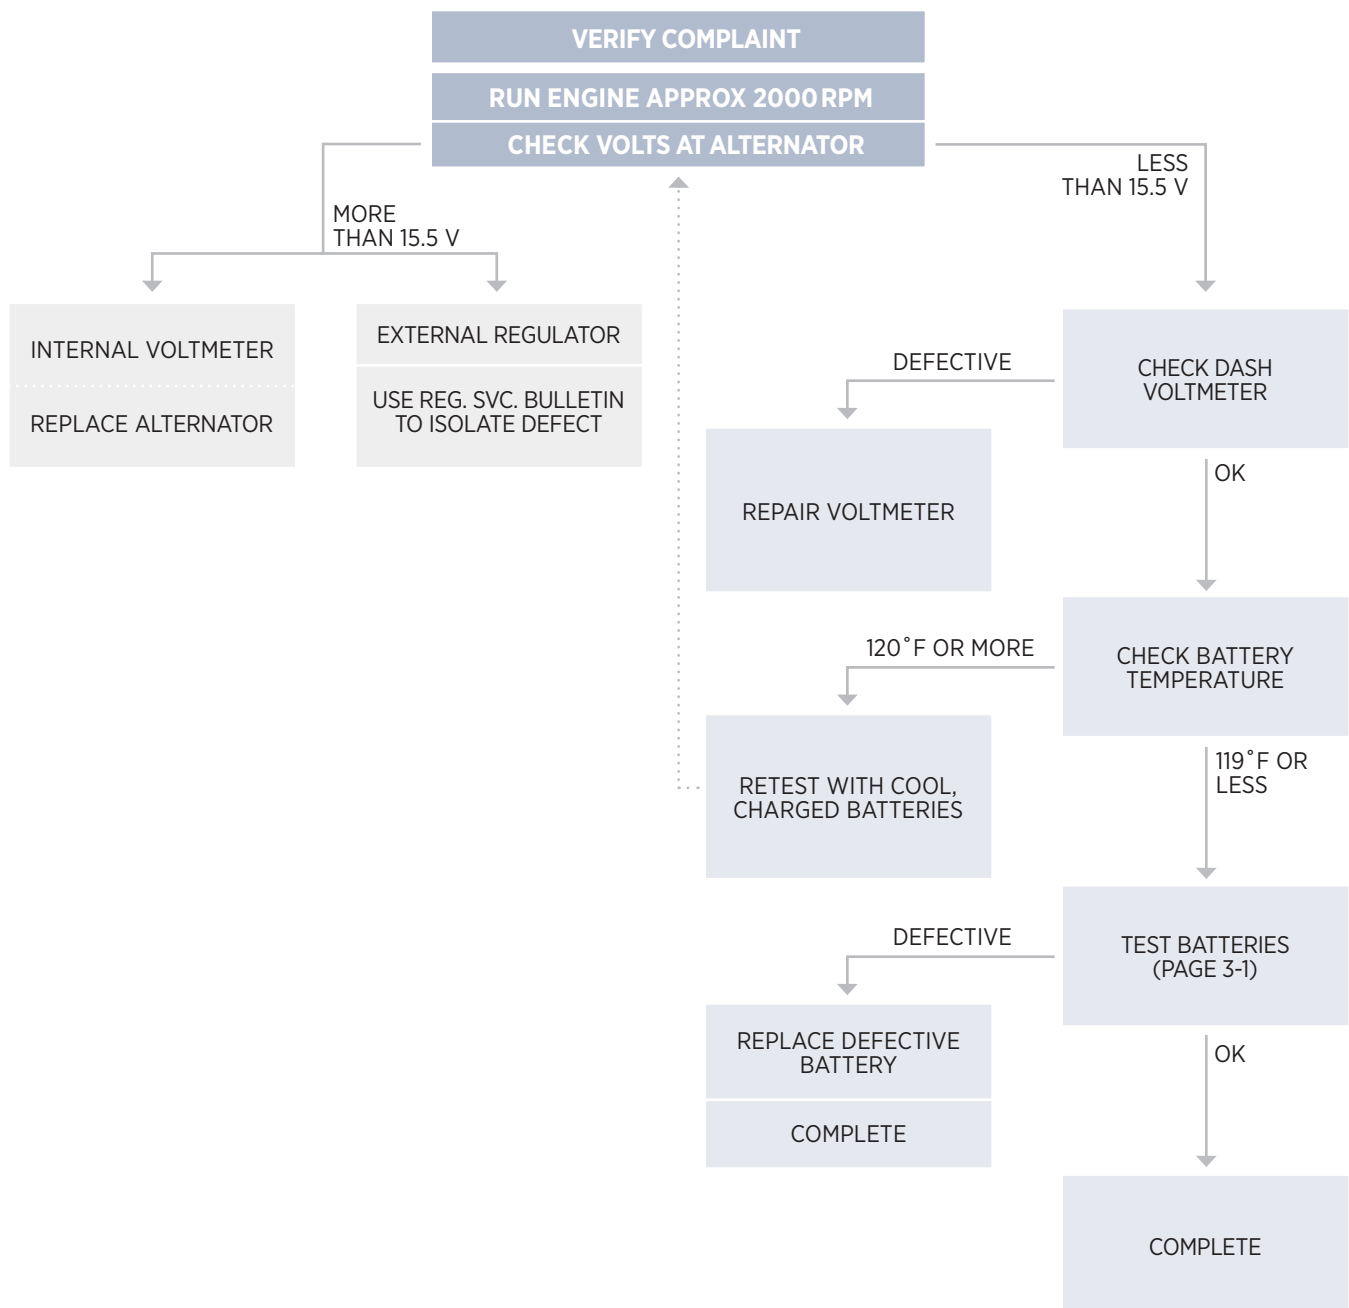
VERIFY COMPLAINT

RUN ENGINE APPROX 2000 RPM

CHECK VOLTS AT ALTERNATOR

MORE THAN 15.5 V

LESS THAN 15.5 V

INTERNAL VOLTMETER

REPLACE ALTERNATOR

EXTERNAL REGULATOR

USE REG. SVC. BULLETIN TO ISOLATE DEFECT

CHECK DASH VOLTMETER

DEFECTIVE

REPAIR VOLTMETER

OK

CHECK BATTERY TEMPERATURE

120˚F OR MORE

RETEST WITH COOL, CHARGED BATTERIES

119˚F OR LESS

TEST BATTERIES (PAGE 3-1)

DEFECTIVE

REPLACE DEFECTIVE BATTERY

COMPLETE

OK

COMPLETE